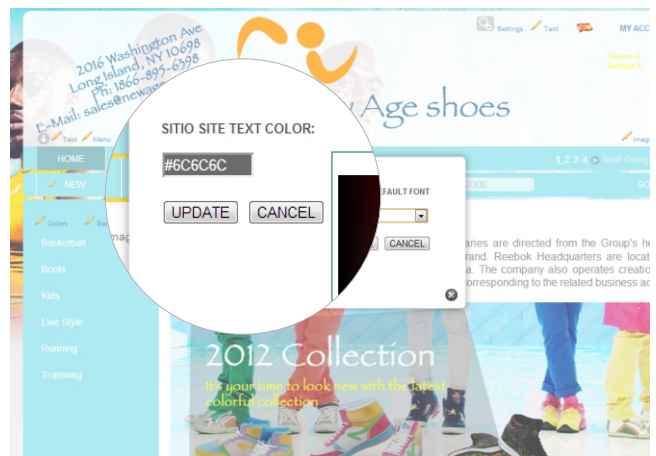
2016 Washington Ave
Long Island, NY 10698
Ph: 1866-895-6398
E-Mail: sales@newage

Settings Text MY ACC

Theme A
Sample A

Age shoes

Text Menu

Image

SITIO SITE TEXT COLOR:

#6C6C6C

UPDATE CANCEL

HOME

NEW

1 2 3 4 Next Group

EFAULT FONT

CODE

CANCEL

Colors

Basketball

Boots

Kids

Live Style

Running

Trainning

aries are directed from the Group's he
rand. Reebok Headquarters are locat
a. The company also operates creatio
orresponding to the related business ad

2012 Collection

It's your time to look new with the latest colorful collection